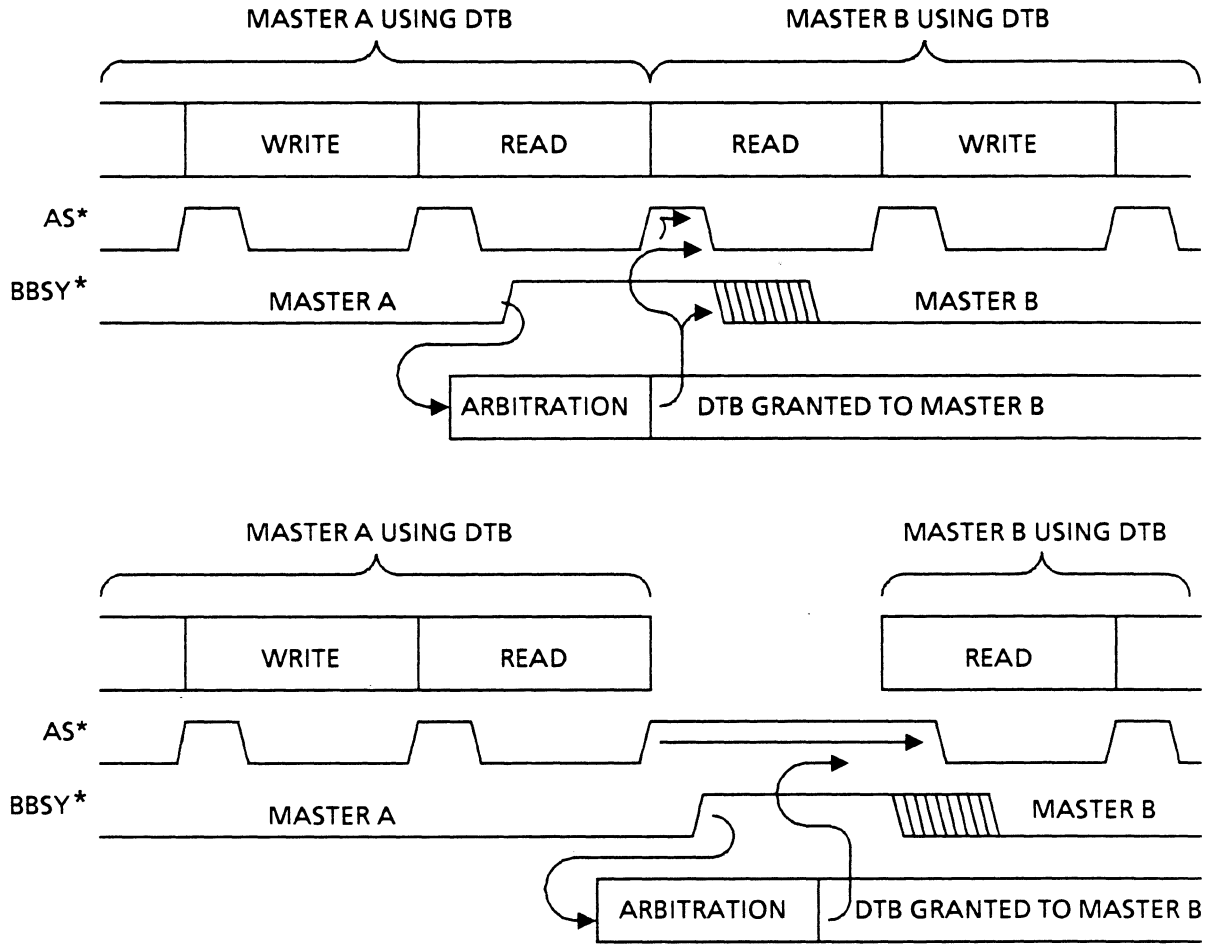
MASTER A USING DTB

MASTER B USING DTB

WRITE

READ

READ

WRITE

AS*

BBSY*

MASTER A

MASTER B

ARBITRATION

DTB GRANTED TO MASTER B

MASTER A USING DTB

MASTER B USING DTB

WRITE

READ

READ

AS*

BBSY*

MASTER A

MASTER B

ARBITRATION

DTB GRANTED TO MASTER B